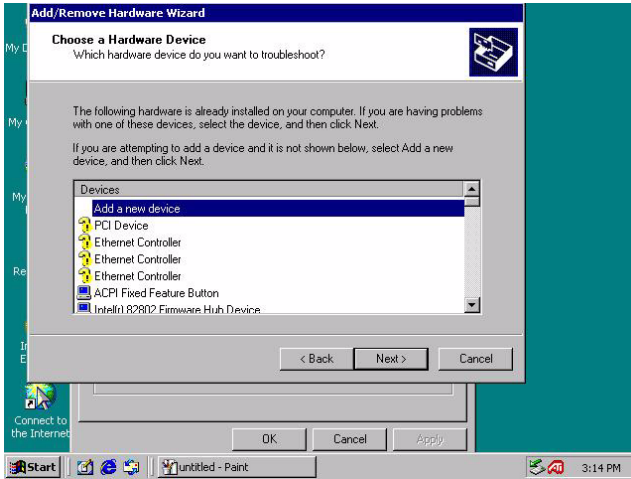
Add/Remove Hardware Wizard

Choose a Hardware Device
Which hardware device do you want to troubleshoot?

The following hardware is already installed on your computer. If you are having problems with one of these devices, select the device, and then click Next.

If you are attempting to add a device and it is not shown below, select Add a new device, and then click Next.

Devices
Add a new device
PCI Device
Ethernet Controller
Ethernet Controller
Ethernet Controller
ACPI Fixed Feature Button
Intel(r) 82802 Firmware Hub Device

< Back
Next >
Cancel

My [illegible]
My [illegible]
My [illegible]
Re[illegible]
I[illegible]
E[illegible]
Connect to the Internet

OK
Cancel
Apply

Start
untitled - Paint
3:14 PM